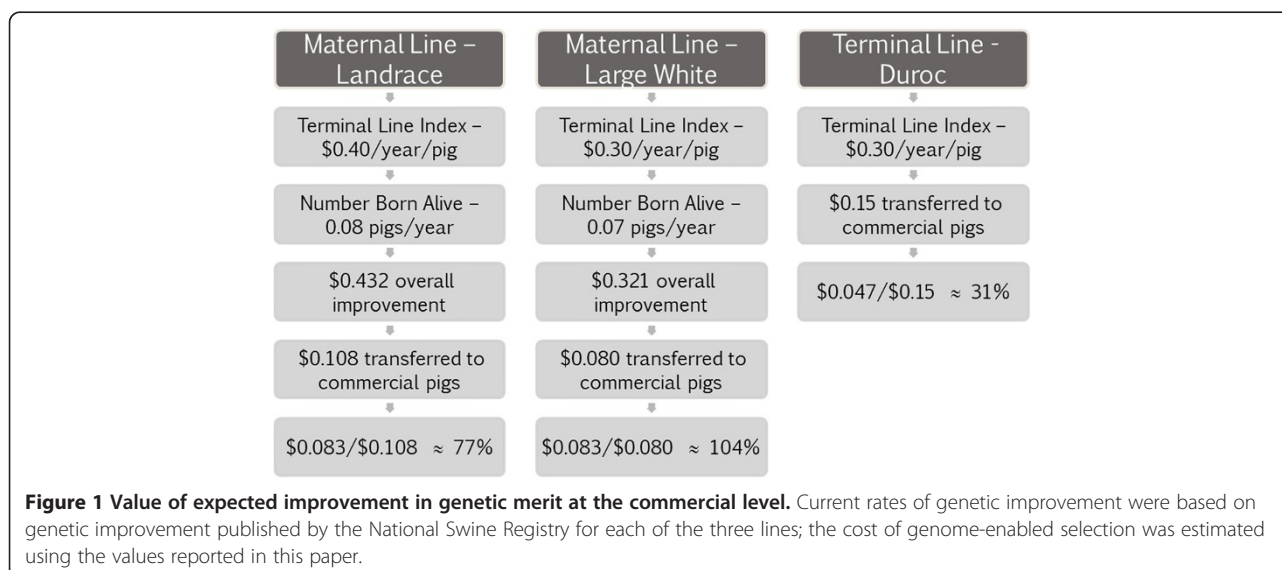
Maternal Line – Landrace

Terminal Line Index – \$0.40/year/pig

Number Born Alive – 0.08 pigs/year

\$0.432 overall improvement

\$0.108 transferred to commercial pigs

\$0.083/\$0.108 $\approx$ 77%

Maternal Line – Large White

Terminal Line Index – \$0.30/year/pig

Number Born Alive – 0.07 pigs/year

\$0.321 overall improvement

\$0.080 transferred to commercial pigs

\$0.083/\$0.080 $\approx$ 104%

Terminal Line - Duroc

Terminal Line Index – \$0.30/year/pig

\$0.15 transferred to commercial pigs

\$0.047/\$0.15 $\approx$ 31%

**Figure 1 Value of expected improvement in genetic merit at the commercial level.** Current rates of genetic improvement were based on genetic improvement published by the National Swine Registry for each of the three lines; the cost of genome-enabled selection was estimated using the values reported in this paper.